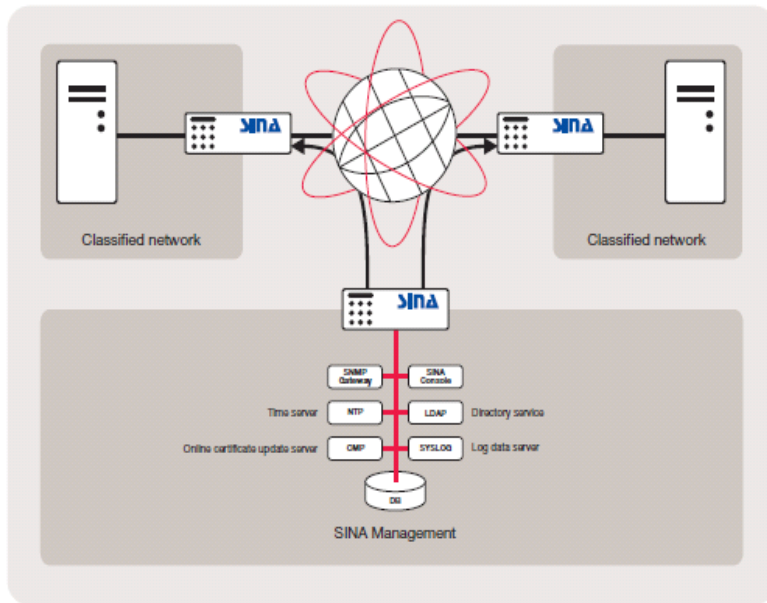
SINA

SINA

Classified network

Classified network

SINA

SNMP Gateway

SINA Console

Time server

NTP

LDAP

Directory service

Online certificate update server

OMP

SYSLOG

Log data server

DB

SINA Management